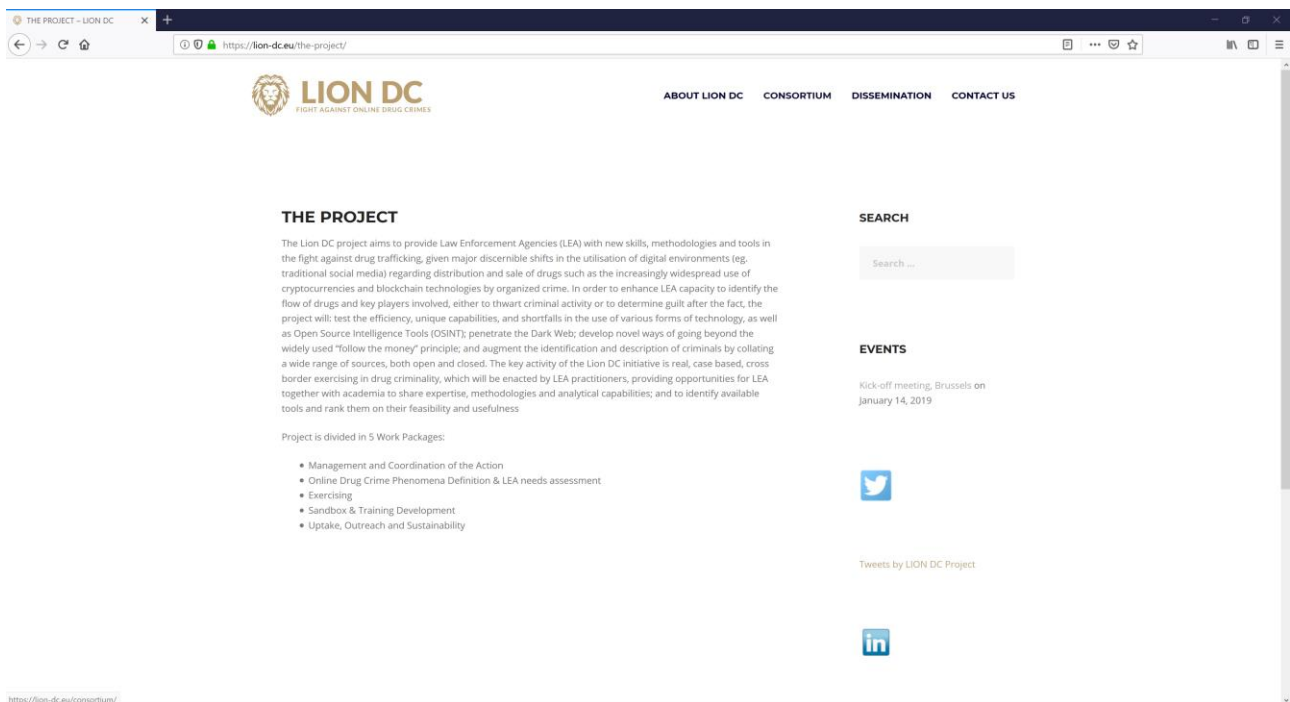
THE PROJECT – LION DC

https://lion-dc.eu/the-project/

LION DC
FIGHT AGAINST ONLINE DRUG CRIMES

ABOUT LION DC CONSORTIUM DISSEMINATION CONTACT US

THE PROJECT

The Lion DC project aims to provide Law Enforcement Agencies (LEA) with new skills, methodologies and tools in the fight against drug trafficking, given major discernible shifts in the utilisation of digital environments (eg. traditional social media) regarding distribution and sale of drugs such as the increasingly widespread use of cryptocurrencies and blockchain technologies by organized crime. In order to enhance LEA capacity to identify the flow of drugs and key players involved, either to thwart criminal activity or to determine guilt after the fact, the project will: test the efficiency, unique capabilities, and shortfalls in the use of various forms of technology, as well as Open Source Intelligence Tools (OSINT); penetrate the Dark Web; develop novel ways of going beyond the widely used "follow the money" principle; and augment the identification and description of criminals by collating a wide range of sources, both open and closed. The key activity of the Lion DC initiative is real, case based, cross border exercising in drug criminality, which will be enacted by LEA practitioners, providing opportunities for LEA together with academia to share expertise, methodologies and analytical capabilities; and to identify available tools and rank them on their feasibility and usefulness

Project is divided in 5 Work Packages:

• Management and Coordination of the Action
• Online Drug Crime Phenomena Definition & LEA needs assessment
• Exercising
• Sandbox & Training Development
• Uptake, Outreach and Sustainability

SEARCH

Search ...

EVENTS

Kick-off meeting, Brussels on January 14, 2019

Tweets by LION DC Project

https://lion-dc.eu/consortium/